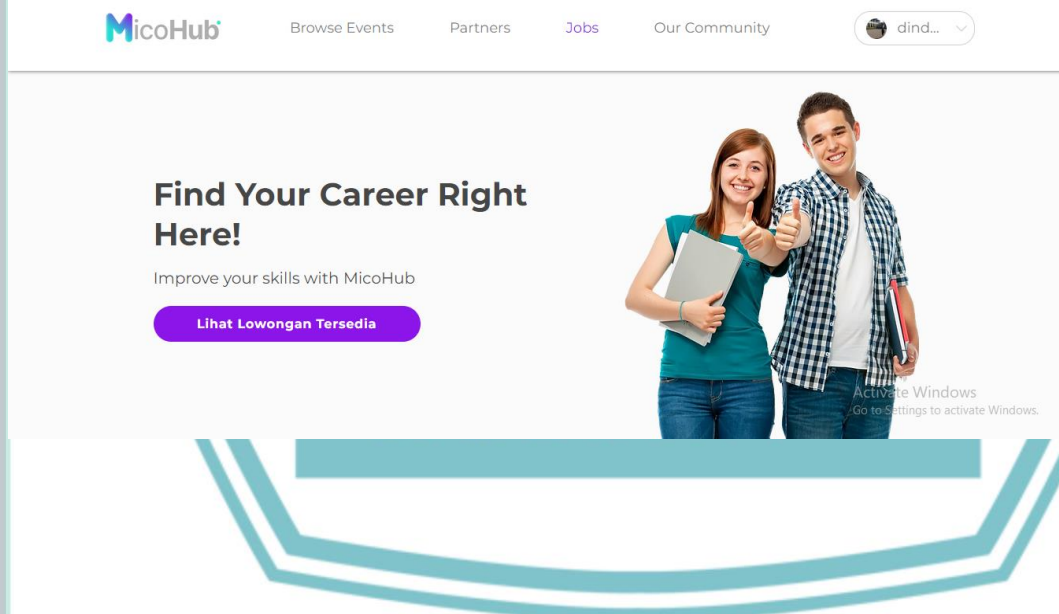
MicoHub

Browse Events Partners Jobs Our Community dind...

Find Your Career Right Here!

Improve your skills with MicoHub

Lihat Lowongan Tersedia

Activate Windows
Go to Settings to activate Windows.